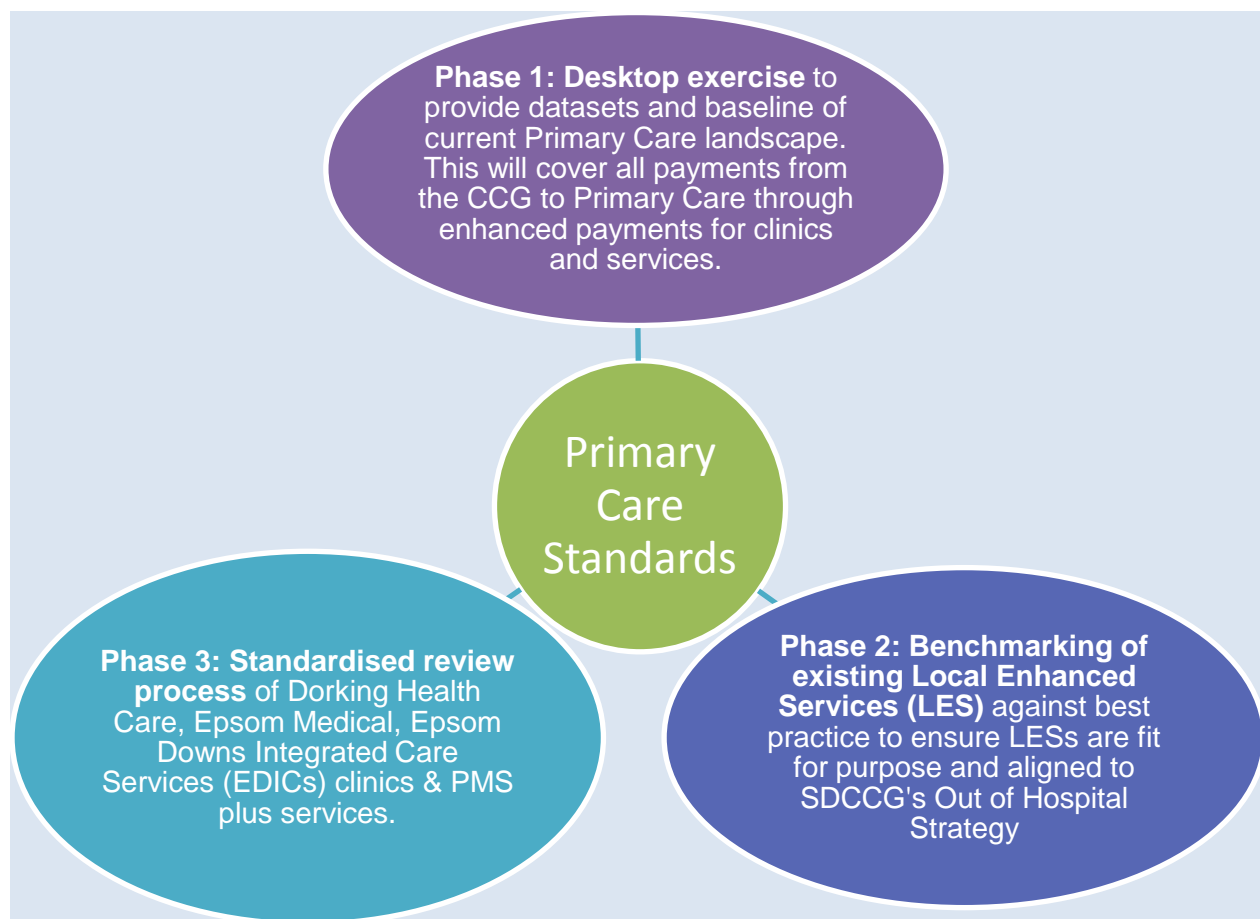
**Phase 1: Desktop exercise** to provide datasets and baseline of current Primary Care landscape. This will cover all payments from the CCG to Primary Care through enhanced payments for clinics and services.

Primary Care Standards

**Phase 3: Standardised review process** of Dorking Health Care, Epsom Medical, Epsom Downs Integrated Care Services (EDICs) clinics & PMS plus services.

**Phase 2: Benchmarking of existing Local Enhanced Services (LES)** against best practice to ensure LESs are fit for purpose and aligned to SDCCG's Out of Hospital Strategy